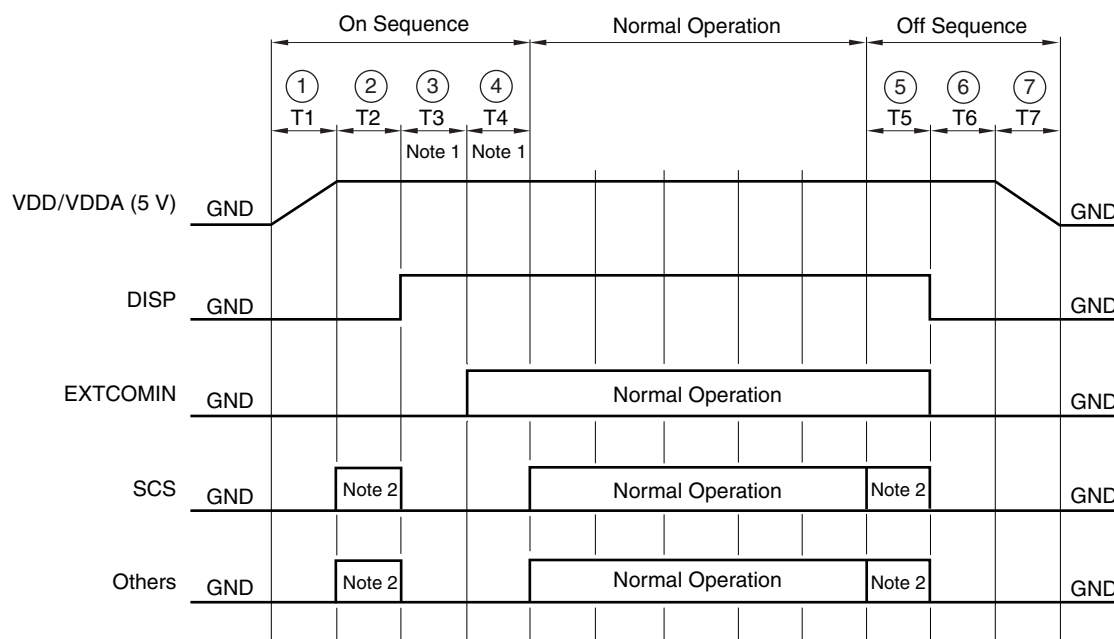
On Sequence

Normal Operation

Off Sequence

1
T1

2
T2

3
T3
Note 1

4
T4
Note 1

5
T5

6
T6

7
T7

VDD/VDDA (5 V) GND

GND

DISP GND

GND

EXTCOMIN GND

Normal Operation

GND

SCS GND

Note 2

Normal Operation

Note 2

GND

Others GND

Note 2

Normal Operation

Note 2

GND